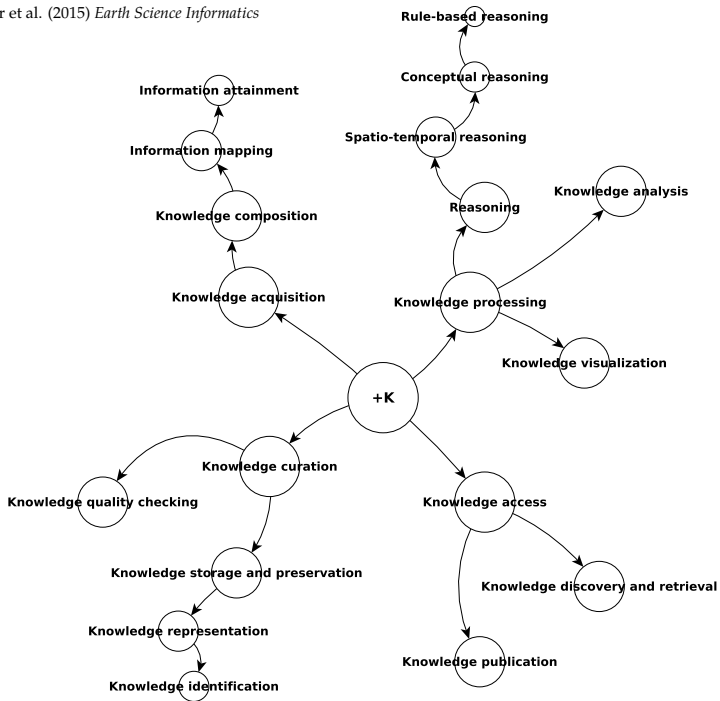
r et al. (2015) *Earth Science Informatics*

Rule-based reasoning

Conceptual reasoning

Information attainment

Spatio-temporal reasoning

Information mapping

Knowledge analysis

Reasoning

Knowledge composition

Knowledge acquisition

Knowledge processing

Knowledge visualization

+K

Knowledge curation

Knowledge quality checking

Knowledge access

Knowledge discovery and retrieval

Knowledge storage and preservation

Knowledge representation

Knowledge publication

Knowledge identification